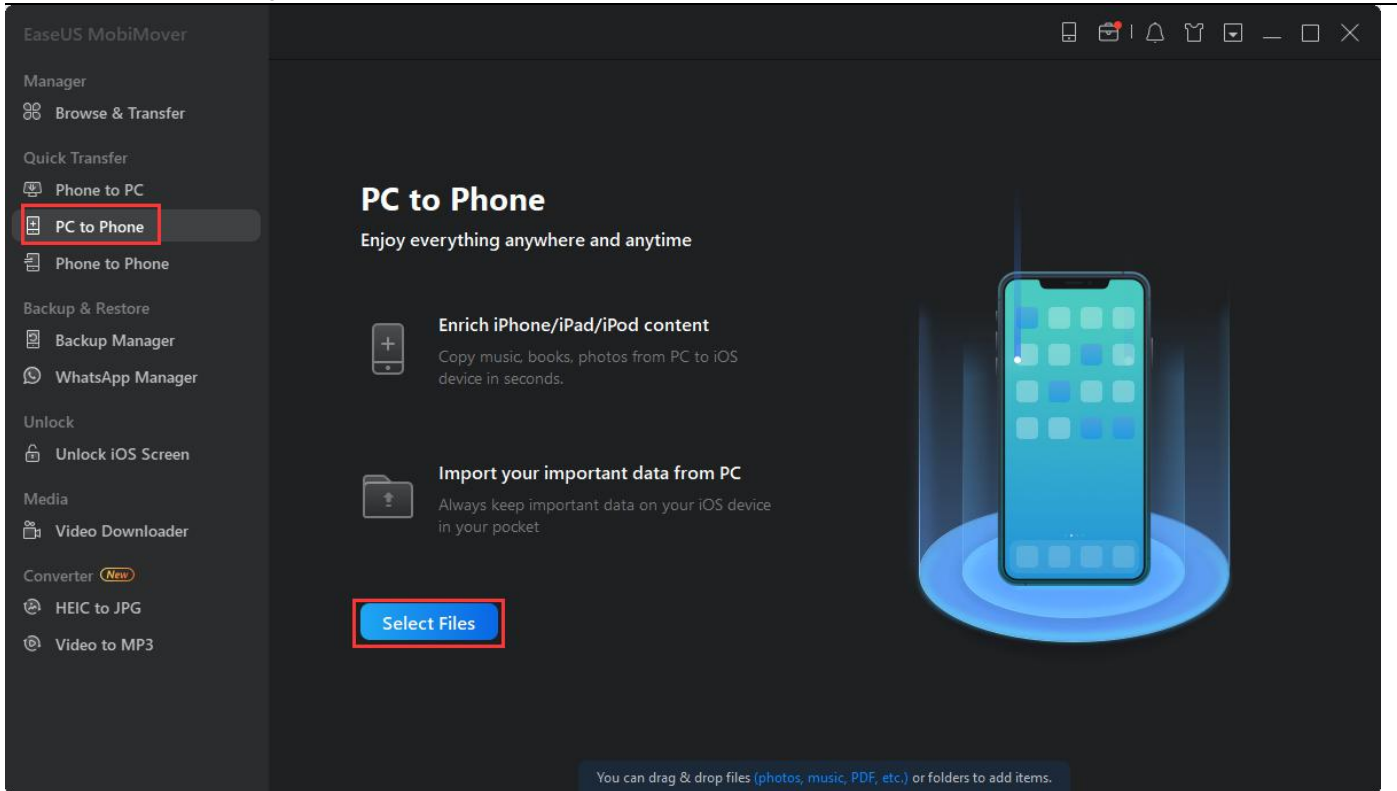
EaseUS MobiMover

Manager
Browse & Transfer

Quick Transfer
Phone to PC
PC to Phone
Phone to Phone

Backup & Restore
Backup Manager
WhatsApp Manager

Unlock
Unlock iOS Screen

Media
Video Downloader

Converter New
HEIC to JPG
Video to MP3

PC to Phone
Enjoy everything anywhere and anytime

Enrich iPhone/iPad/iPod content
Copy music, books, photos from PC to iOS device in seconds.

Import your important data from PC
Always keep important data on your iOS device in your pocket

Select Files

You can drag & drop files (photos, music, PDF, etc.) or folders to add items.